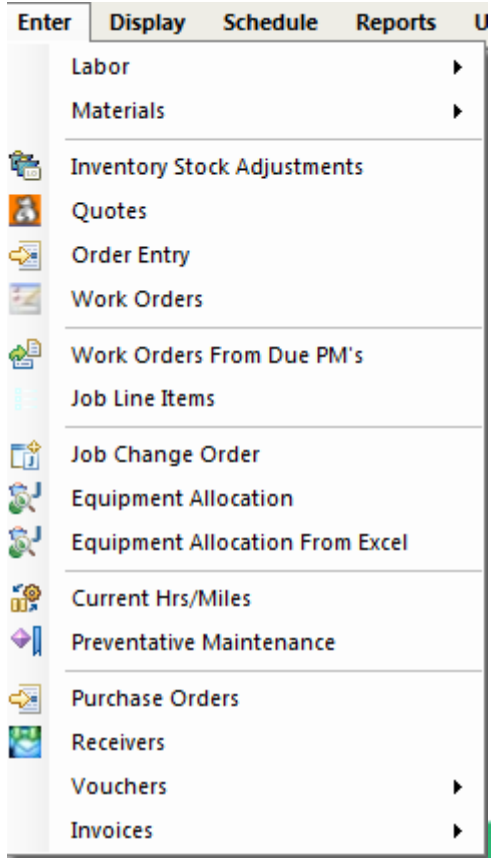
Enter Display Schedule Reports U

Labor
Materials

Inventory Stock Adjustments
Quotes
Order Entry
Work Orders

Work Orders From Due PM's
Job Line Items

Job Change Order
Equipment Allocation
Equipment Allocation From Excel

Current Hrs/Miles
Preventative Maintenance

Purchase Orders
Receivers
Vouchers
Invoices